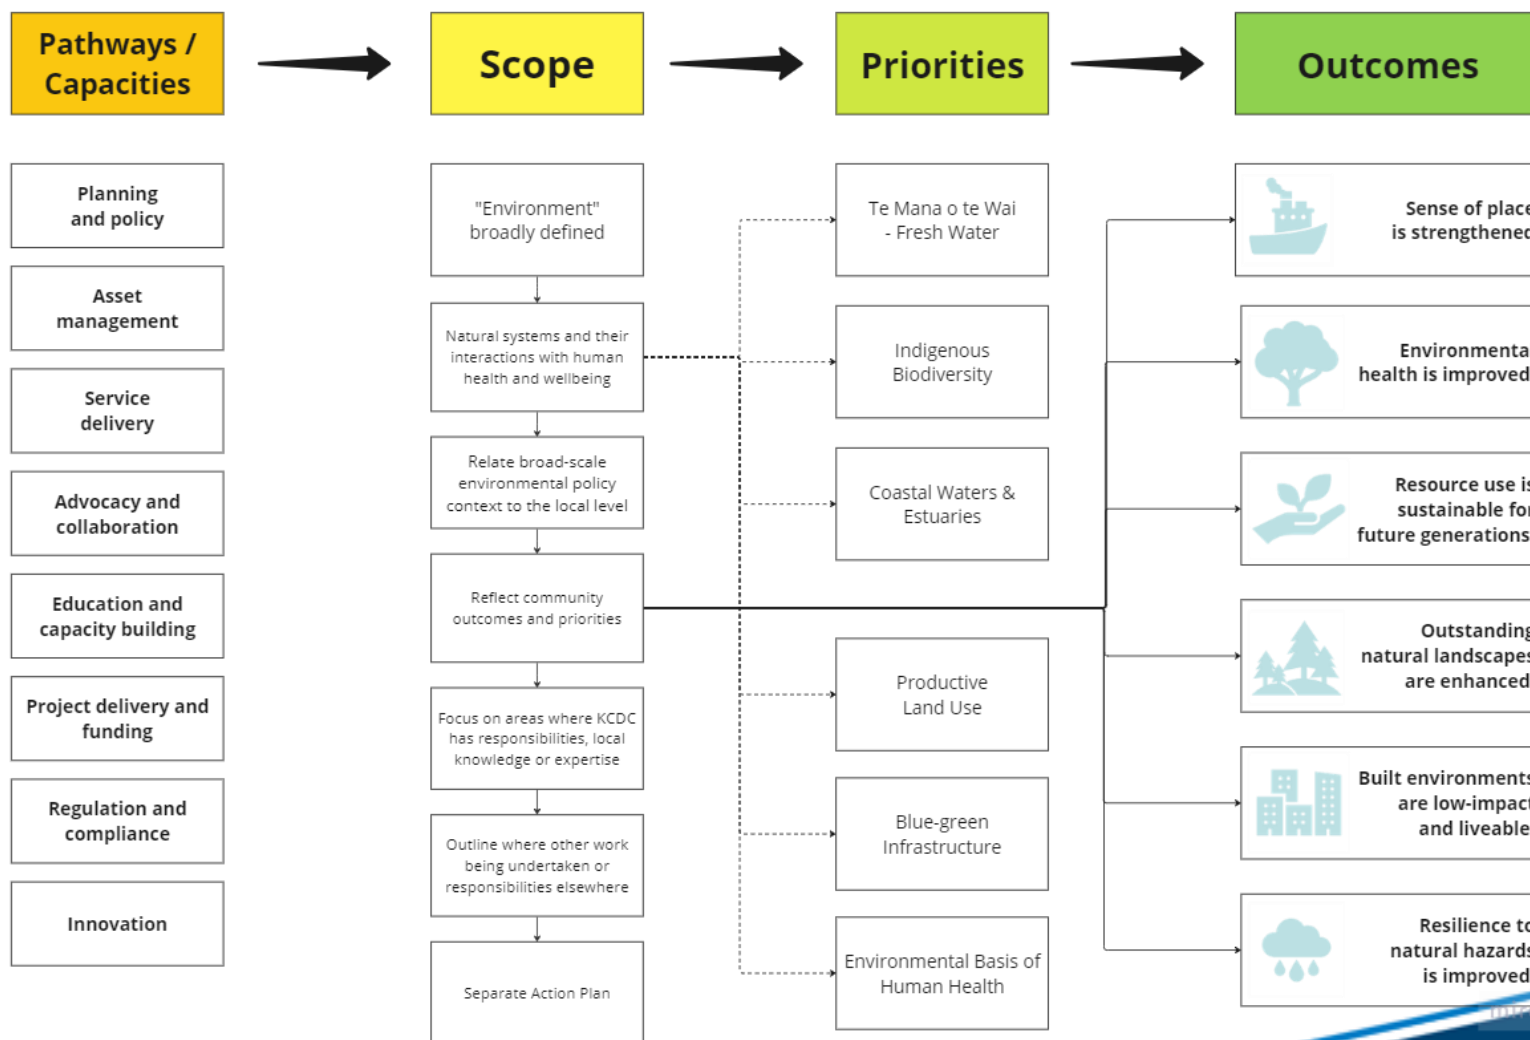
Pathways / Capacities

Scope

Priorities

Outcomes

Planning and policy

Asset management

Service delivery

Advocacy and collaboration

Education and capacity building

Project delivery and funding

Regulation and compliance

Innovation

"Environment" broadly defined

Natural systems and their interactions with human health and wellbeing

Relate broad-scale environmental policy context to the local level

Reflect community outcomes and priorities

Focus on areas where KCDC has responsibilities, local knowledge or expertise

Outline where other work being undertaken or responsibilities elsewhere

Separate Action Plan

Te Mana o te Wai - Fresh Water

Indigenous Biodiversity

Coastal Waters & Estuaries

Productive Land Use

Blue-green Infrastructure

Environmental Basis of Human Health

Sense of place is strengthened

Environmental health is improved

Resource use is sustainable for future generations

Outstanding natural landscapes are enhanced

Built environments are low-impact and liveable

Resilience to natural hazards is improved